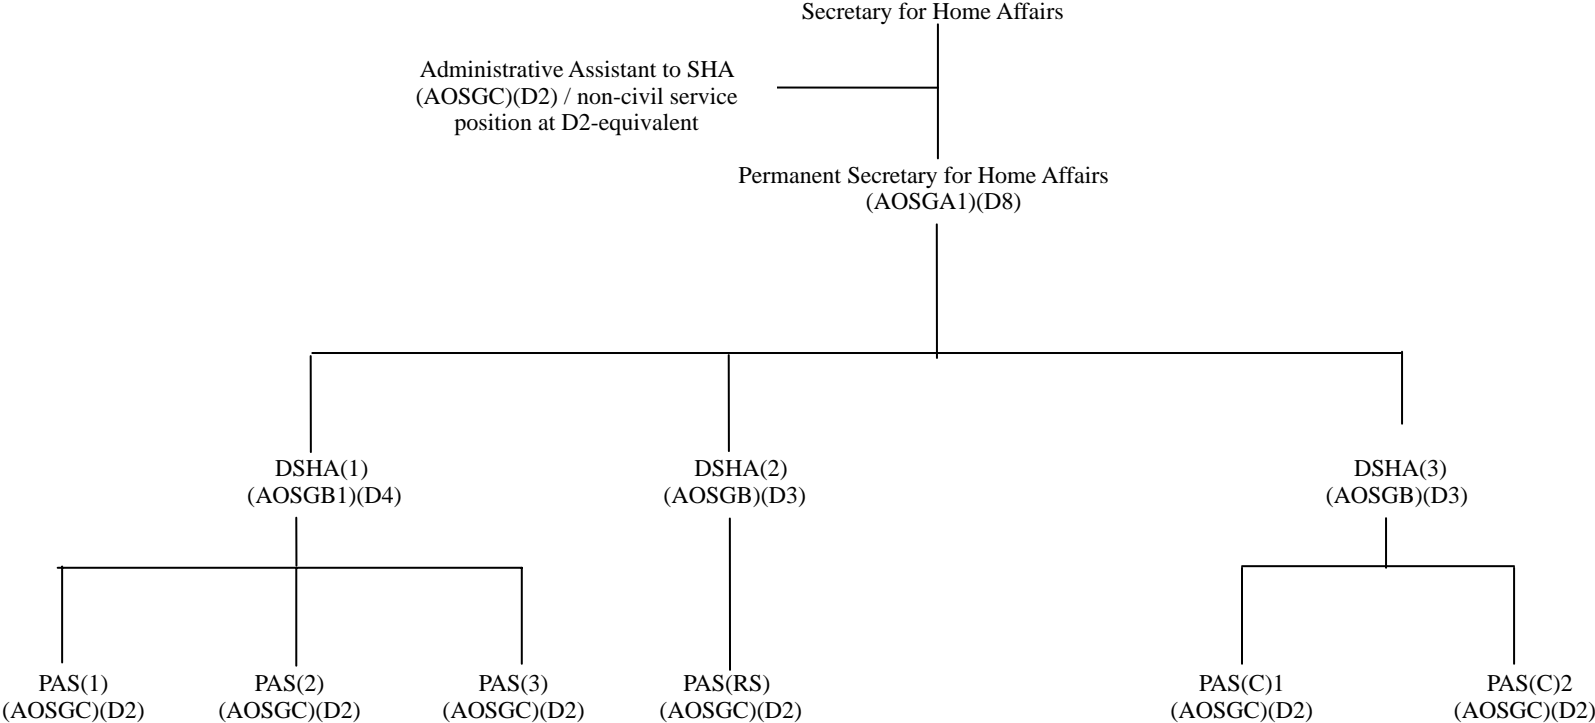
Secretary for Home Affairs

Administrative Assistant to SHA (AOSGC)(D2) / non-civil service position at D2-equivalent

Permanent Secretary for Home Affairs (AOSGA1)(D8)

DSHA(1) (AOSGB1)(D4)

DSHA(2) (AOSGB)(D3)

DSHA(3) (AOSGB)(D3)

PAS(1) (AOSGC)(D2)

PAS(2) (AOSGC)(D2)

PAS(3) (AOSGC)(D2)

PAS(RS) (AOSGC)(D2)

PAS(C)1 (AOSGC)(D2)

PAS(C)2 (AOSGC)(D2)